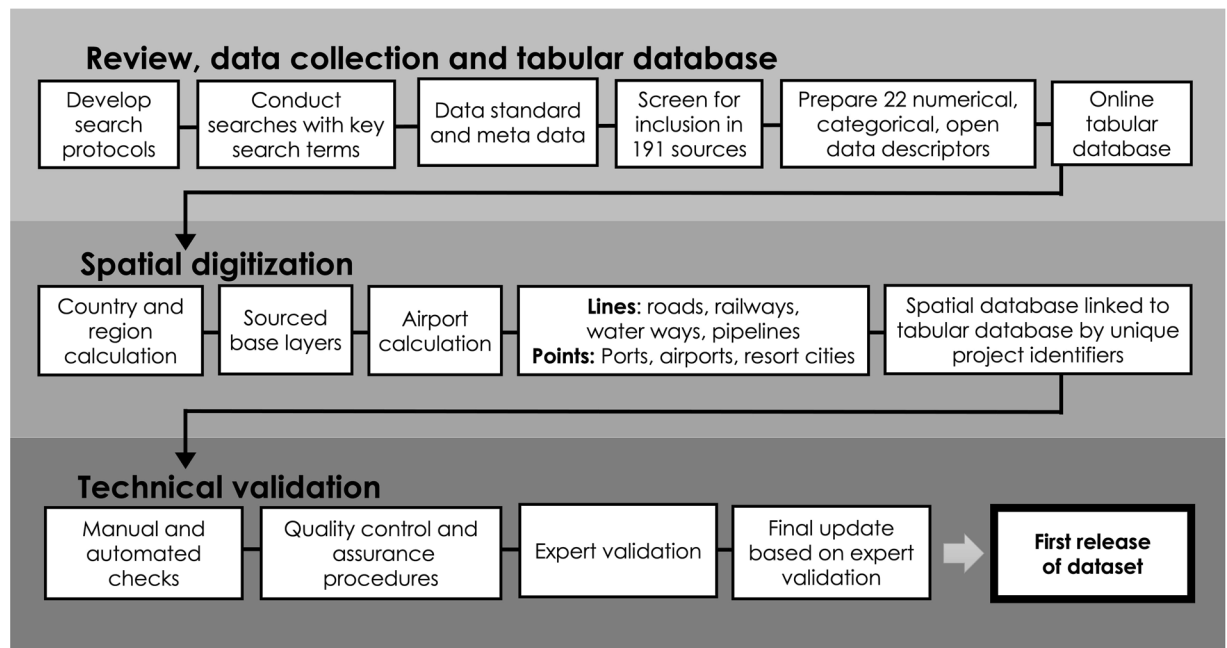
Review, data collection and tabular database

Develop search protocols

Conduct searches with key search terms

Data standard and meta data

Screen for inclusion in 191 sources

Prepare 22 numerical, categorical, open data descriptors

Online tabular database

Spatial digitization

Country and region calculation

Sourced base layers

Airport calculation

Lines: roads, railways, water ways, pipelines
Points: Ports, airports, resort cities

Spatial database linked to tabular database by unique project identifiers

Technical validation

Manual and automated checks

Quality control and assurance procedures

Expert validation

Final update based on expert validation

First release of dataset